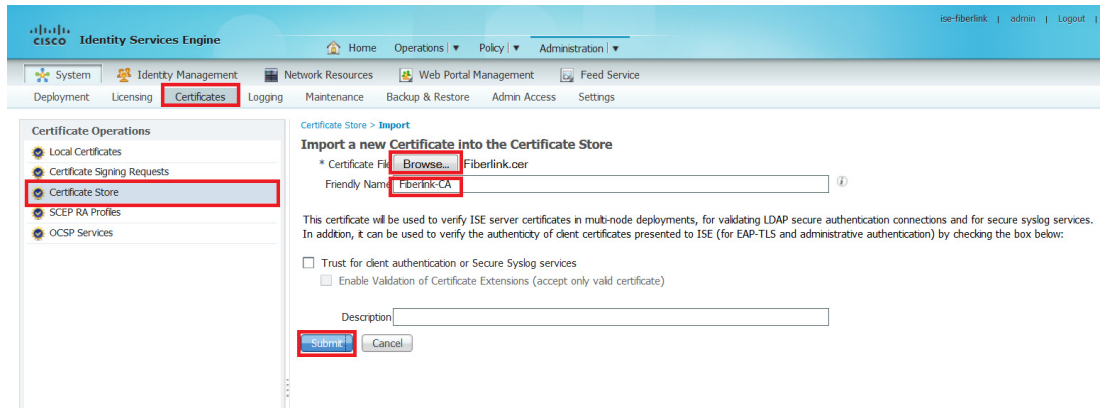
cisco Identity Services Engine

ise-fiberlink | admin | Logout |

Home Operations | ▼ Policy | ▼ Administration | ▼

System Identity Management Network Resources Web Portal Management Feed Service

Deployment Licensing Certificates Logging Maintenance Backup & Restore Admin Access Settings

Certificate Operations

Local Certificates

Certificate Signing Requests

Certificate Store

SCEP RA Profiles

OCSP Services

Certificate Store > Import

Import a new Certificate into the Certificate Store

* Certificate File Browse... Fiberlink.cer

Friendly Name Fiberlink-CA

This certificate will be used to verify ISE server certificates in multi-node deployments, for validating LDAP secure authentication connections and for secure syslog services. In addition, it can be used to verify the authenticity of client certificates presented to ISE (for EAP-TLS and administrative authentication) by checking the box below:

Trust for client authentication or Secure Syslog services

Enable Validation of Certificate Extensions (accept only valid certificate)

Description

Submit Cancel